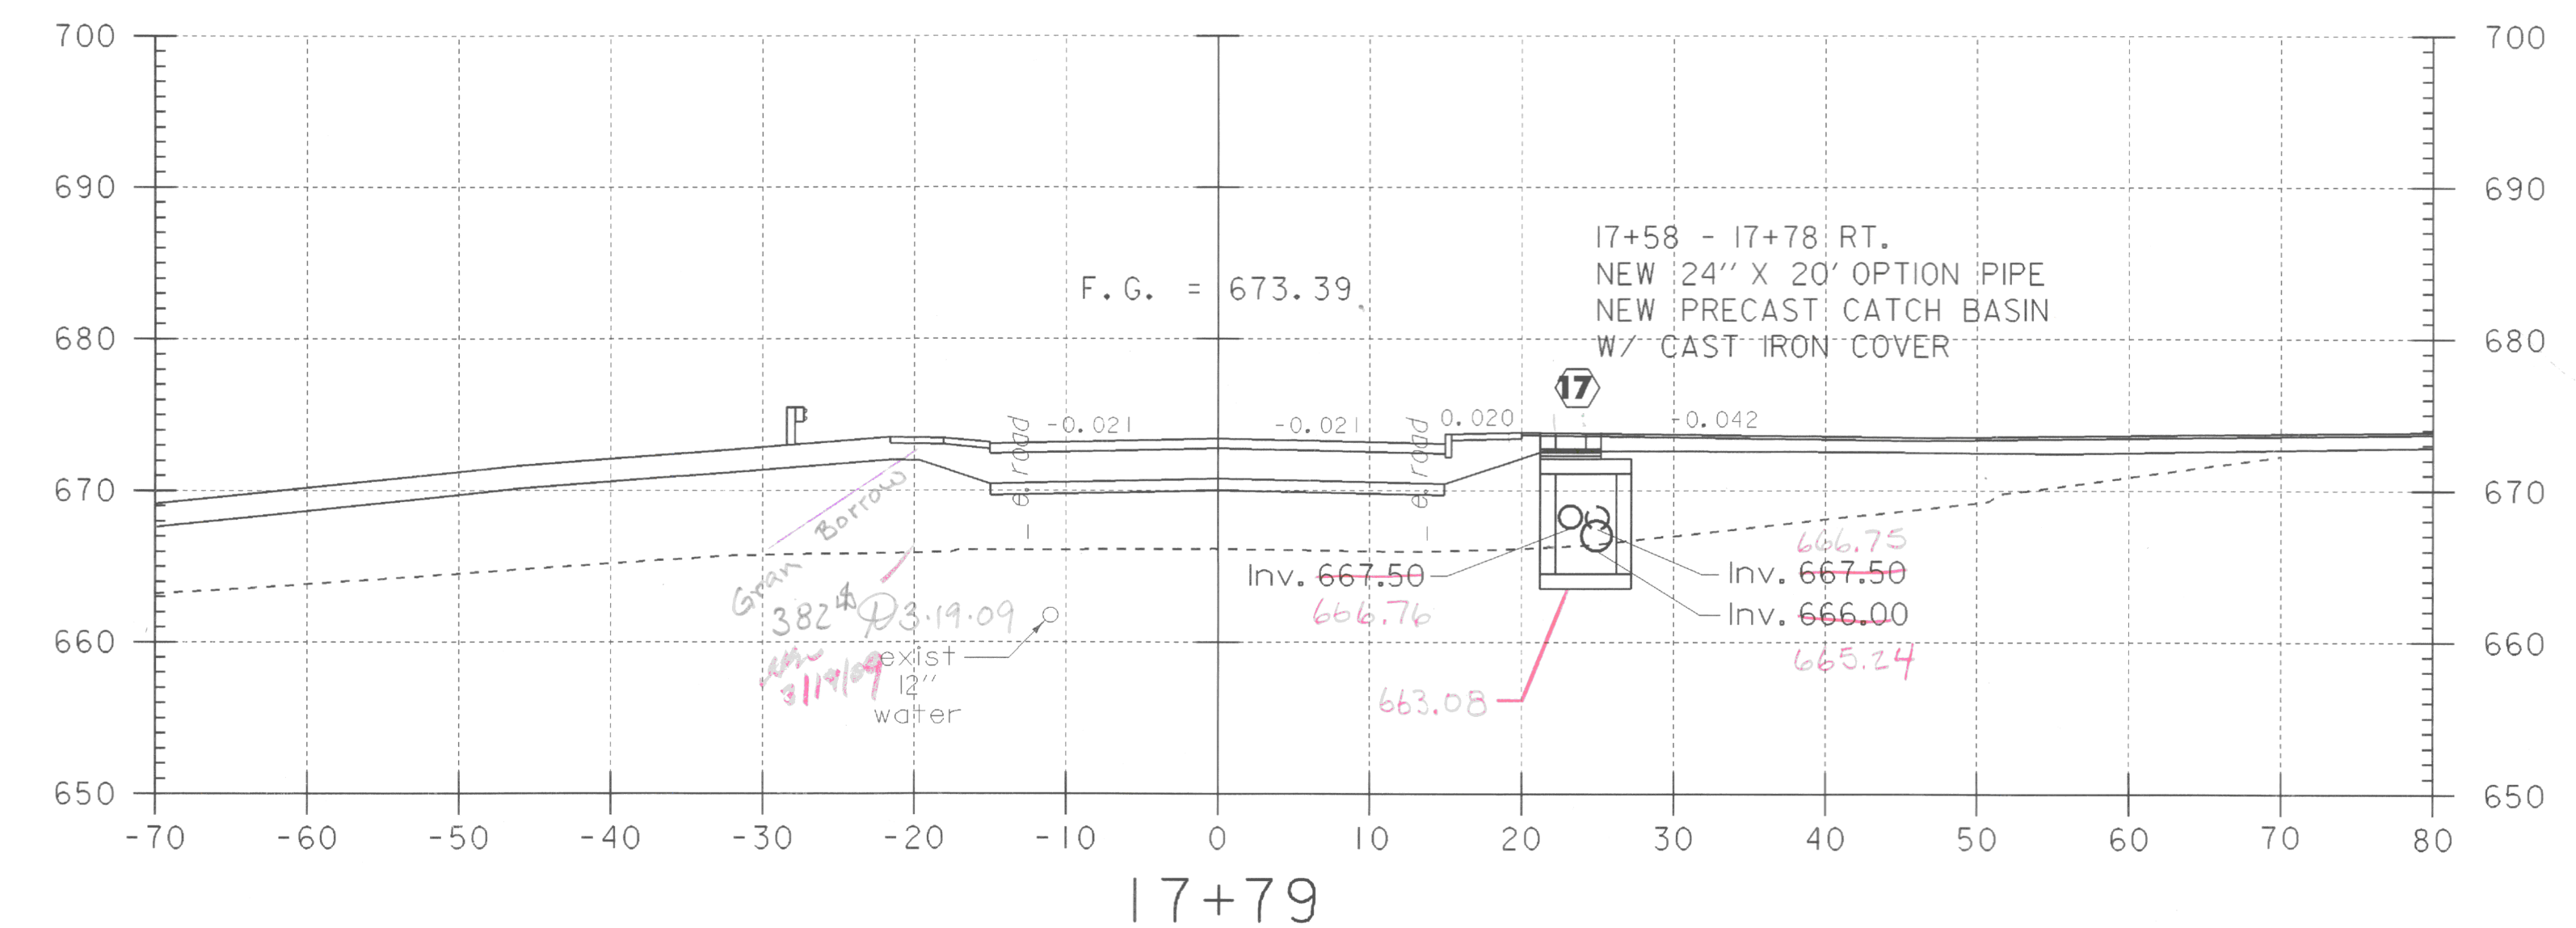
700
690
680
670
660
650

700
690
680
670
660
650

17+58 - 17+78 RT.
NEW 24" X 20' OPTION PIPE
NEW PRECAST CATCH BASIN
W/ CAST IRON COVER

F.G. = 673.39

17

-0.021
-0.021
0.020
-0.042

e. road
e. road

Gran Borrow

382$ 3.19.09
3/19/09

exist 12" water

Inv. 667.50
666.76

666.75
Inv. 667.50
Inv. 666.00
665.24

663.08

-70 -60 -50 -40 -30 -20 -10 0 10 20 30 40 50 60 70 80

17+79